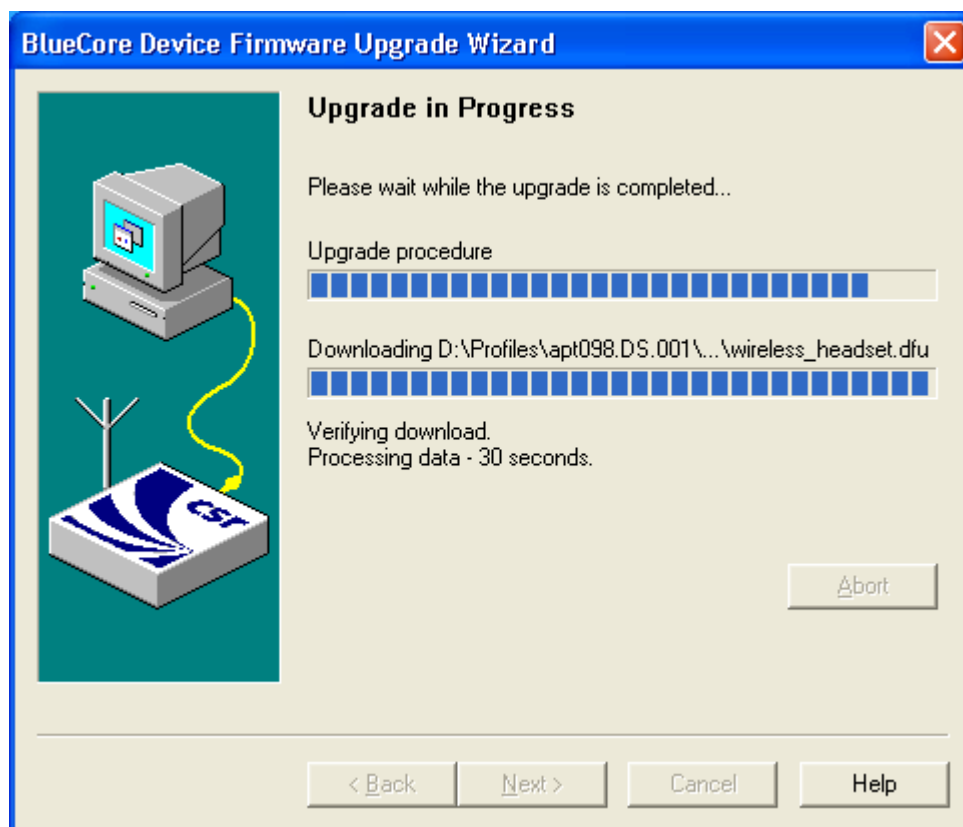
BlueCore Device Firmware Upgrade Wizard

csr

Upgrade in Progress

Please wait while the upgrade is completed...

Upgrade procedure

Downloading D:\Profiles\apt098.DS.001\...\wireless_headset.dfu

Verifying download.
Processing data - 30 seconds.

Abort

< Back | Next > | Cancel | Help